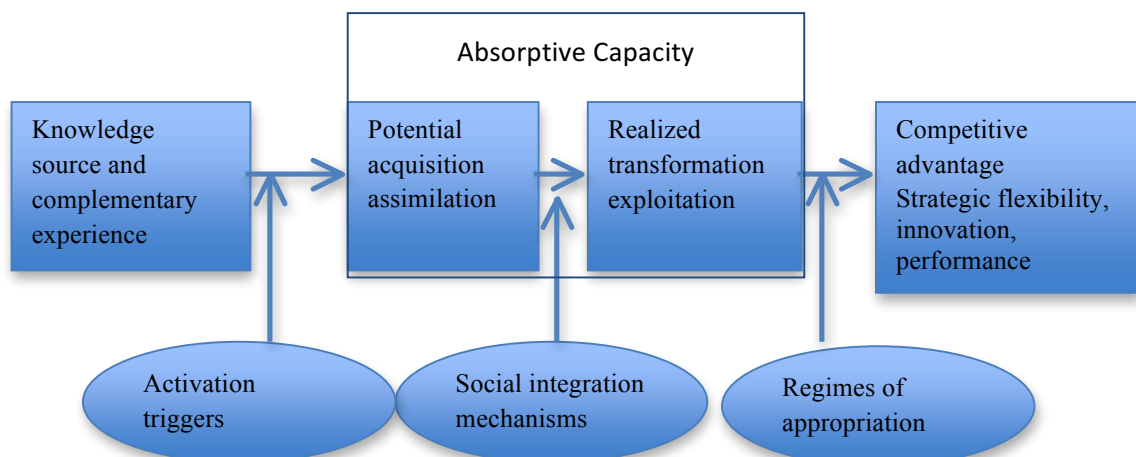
Absorptive Capacity

Knowledge source and complementary experience

Potential acquisition assimilation

Realized transformation exploitation

Competitive advantage Strategic flexibility, innovation, performance

Activation triggers

Social integration mechanisms

Regimes of appropriation